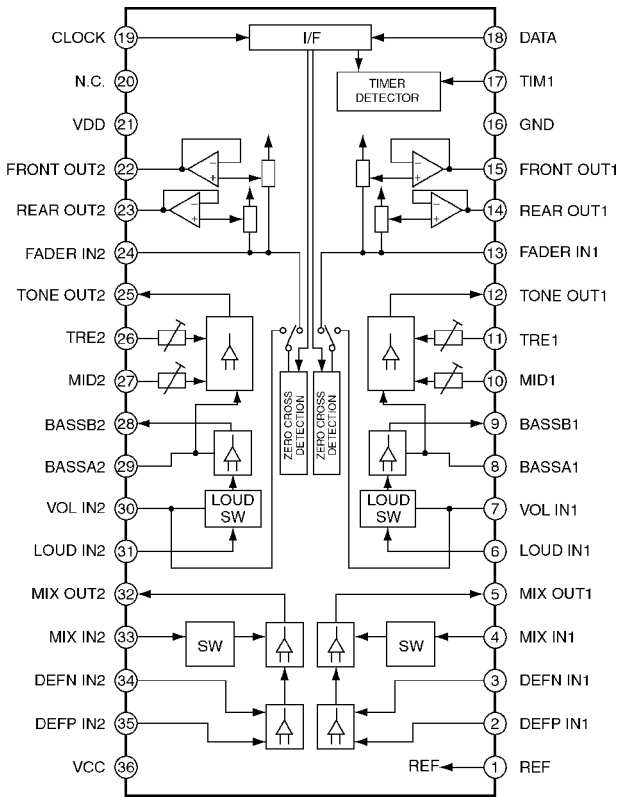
CLOCK 19
I/F
18 DATA
N.C. 20
TIMER DETECTOR
17 TIM1
VDD 21
16 GND
FRONT OUT2 22
15 FRONT OUT1
REAR OUT2 23
14 REAR OUT1
FADER IN2 24
13 FADER IN1
TONE OUT2 25
12 TONE OUT1
TRE2 26
11 TRE1
MID2 27
10 MID1
ZERO CROSS DETECTION
ZERO CROSS DETECTION
BASSB2 28
9 BASSB1
BASSA2 29
8 BASSA1
VOL IN2 30
LOUD SW
LOUD SW
7 VOL IN1
LOUD IN2 31
6 LOUD IN1
MIX OUT2 32
5 MIX OUT1
MIX IN2 33
SW
SW
4 MIX IN1
DEFN IN2 34
3 DEFN IN1
DEFP IN2 35
2 DEFP IN1
VCC 36
REF 1 REF